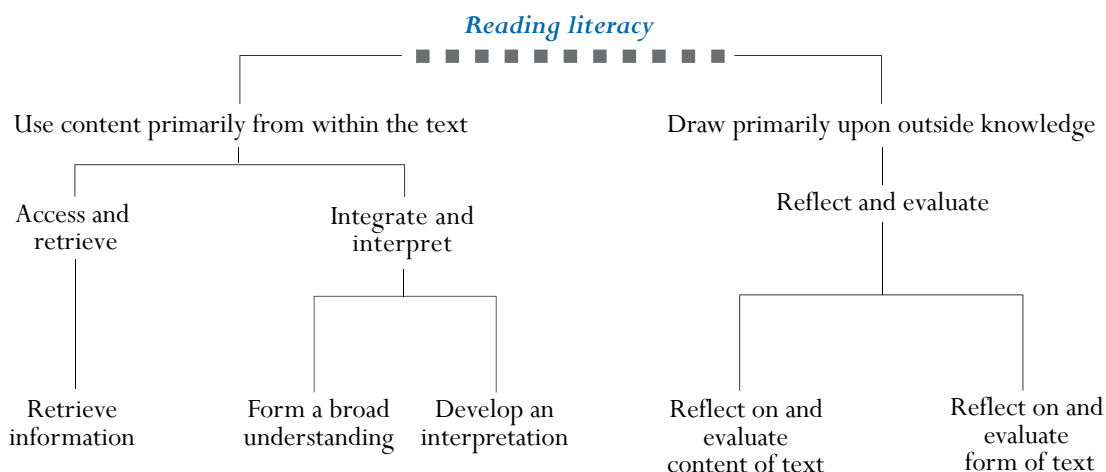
Reading literacy

Use content primarily from within the text

Draw primarily upon outside knowledge

Access and retrieve

Integrate and interpret

Reflect and evaluate

Retrieve information

Form a broad understanding

Develop an interpretation

Reflect on and evaluate content of text

Reflect on and evaluate form of text